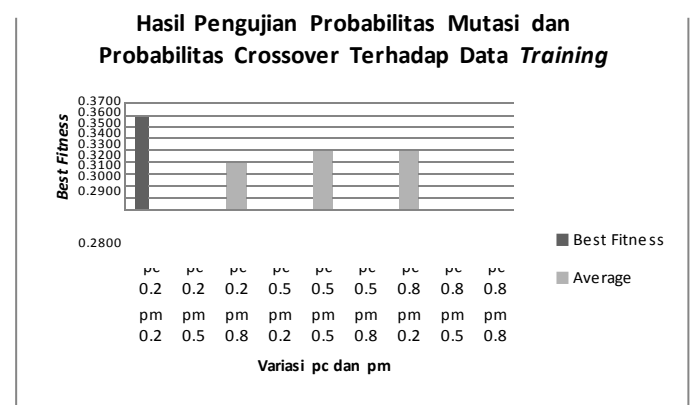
Hasil Pengujian Probabilitas Mutasi dan Probabilitas Crossover Terhadap Data *Training*

Best Fitness

0.3700
0.3600
0.3500
0.3400
0.3300
0.3200
0.3100
0.3000
0.2900

0.2800

Best Fitness

Average

| pc 0.2 | pc 0.2 | pc 0.2 | pc 0.5 | pc 0.5 | pc 0.5 | pc 0.8 | pc 0.8 | pc 0.8 |
|---|---|---|---|---|---|---|---|---|
| pm 0.2 | pm 0.5 | pm 0.8 | pm 0.2 | pm 0.5 | pm 0.8 | pm 0.2 | pm 0.5 | pm 0.8 |

Variasi pc dan pm